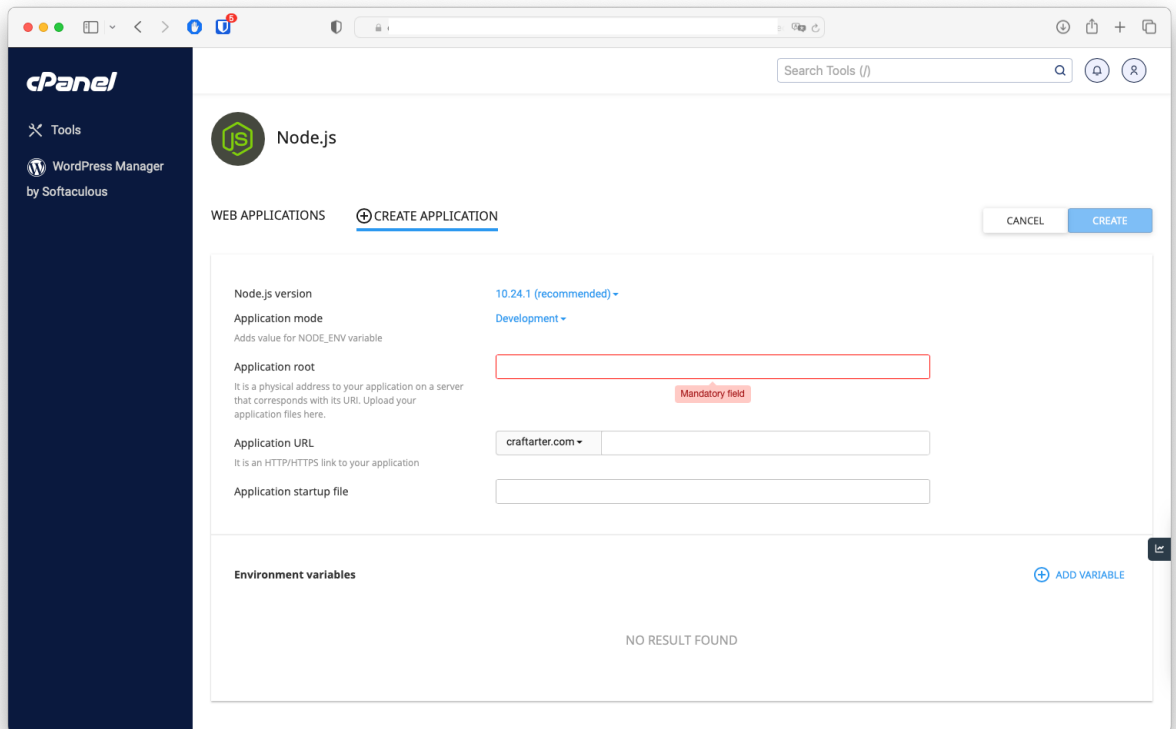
cPanel

Tools

WordPress Manager by Softaculous

Search Tools (/)

JS

Node.js

WEB APPLICATIONS

CREATE APPLICATION

CANCEL

CREATE

Node.js version

10.24.1 (recommended)

Application mode

Adds value for NODE_ENV variable

Development

Application root

It is a physical address to your application on a server that corresponds with its URI. Upload your application files here.

Mandatory field

Application URL

It is an HTTP/HTTPS link to your application

craftarter.com

Application startup file

Environment variables

ADD VARIABLE

NO RESULT FOUND